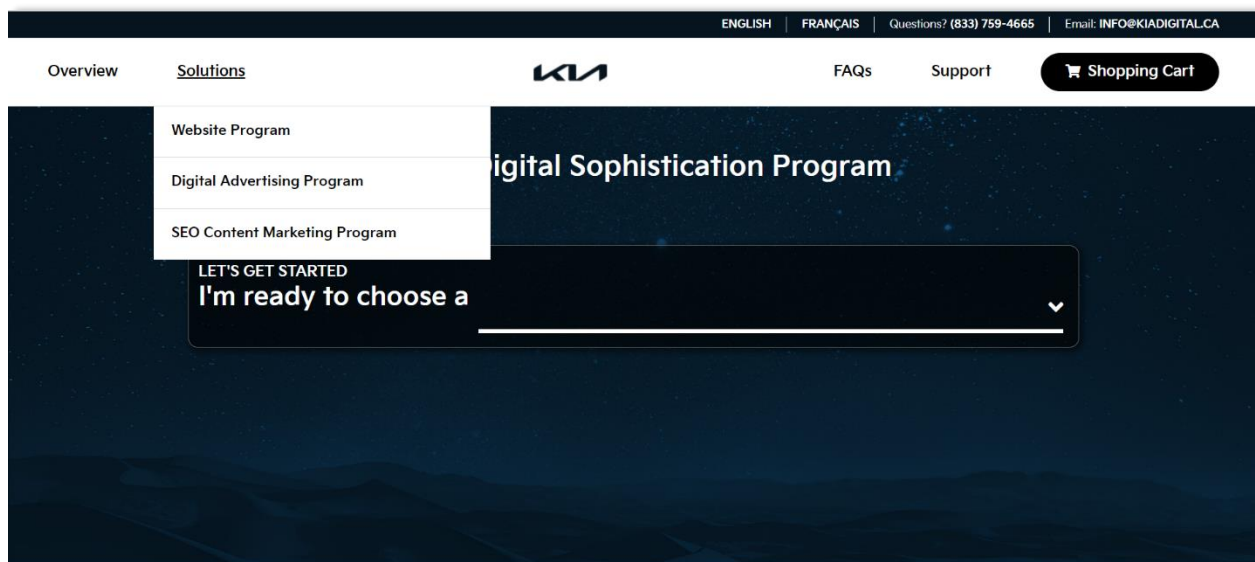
ENGLISH | FRANÇAIS | Questions? (833) 759-4665 | Email: INFO@KIADIGITAL.CA

Overview

Solutions

KIA

FAQs

Support

Shopping Cart

Website Program

Digital Advertising Program

SEO Content Marketing Program

igital Sophistication Program

LET'S GET STARTED

I'm ready to choose a